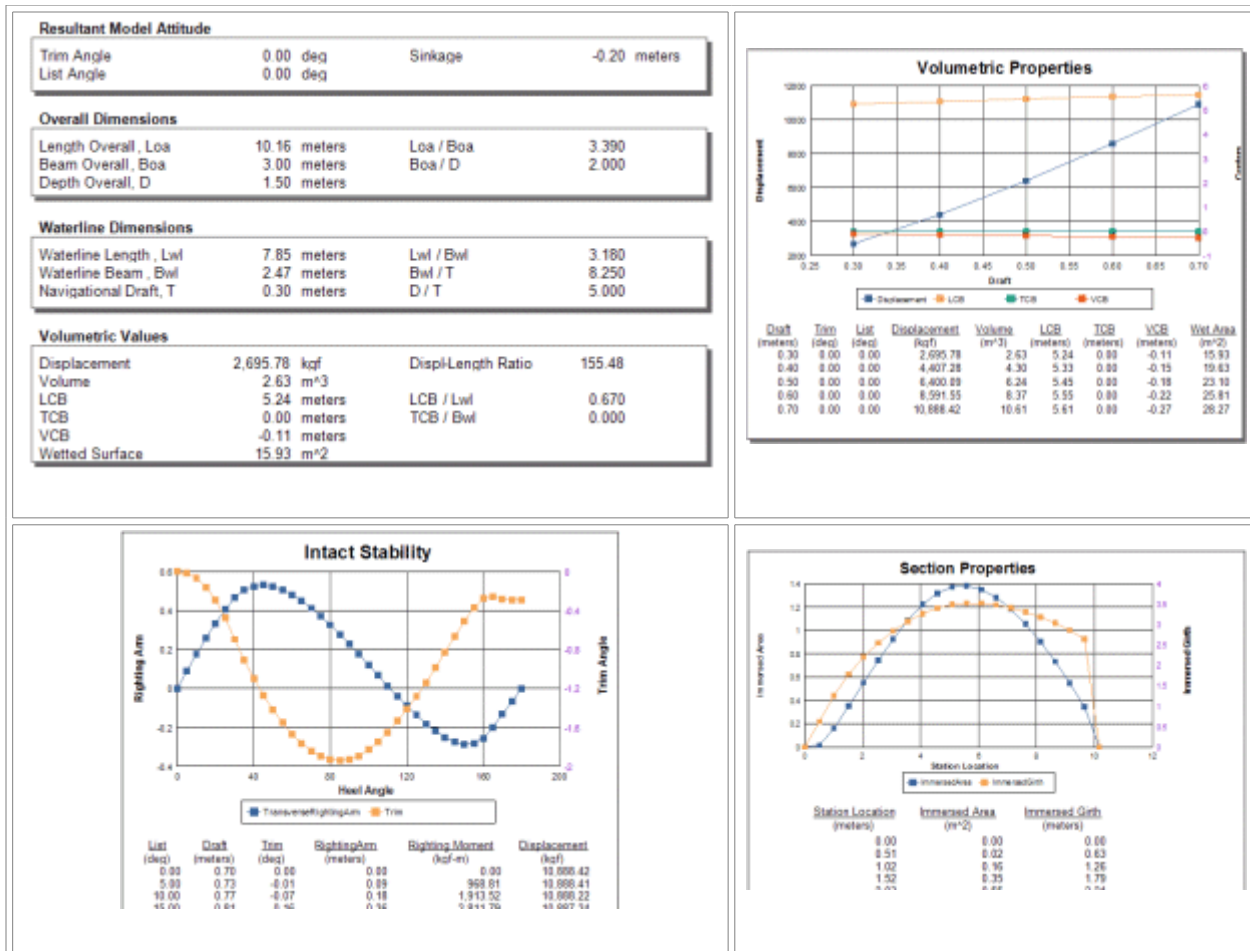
**Resultant Model Attitude**

| | | | |
|---|---|---|---|
| Trim Angle | 0.00 deg | Sinkage | -0.20 meters |
| List Angle | 0.00 deg | | |

**Overall Dimensions**

| | | | |
|---|---|---|---|
| Length Overall , Loa | 10.16 meters | Loa / Boa | 3.390 |
| Beam Overall , Boa | 3.00 meters | Boa / D | 2.000 |
| Depth Overall, D | 1.50 meters | | |

**Waterline Dimensions**

| | | | |
|---|---|---|---|
| Waterline Length , Lwl | 7.85 meters | Lwl / Bwl | 3.180 |
| Waterline Beam , Bwl | 2.47 meters | Bwl / T | 8.250 |
| Navigational Draft, T | 0.30 meters | D / T | 5.000 |

**Volumetric Values**

| | | | |
|---|---|---|---|
| Displacement | 2,695.78 kqf | Displ-Length Ratio | 155.48 |
| Volume | 2.63 m^3 | | |
| LCB | 5.24 meters | LCB / Lwl | 0.670 |
| TCB | 0.00 meters | TCB / Bwl | 0.000 |
| VCB | -0.11 meters | | |
| Wetted Surface | 15.93 m^2 | | |

**Volumetric Properties**

Displacement Centers Draft
12000 10000 8000 6000 4000 2000
0.25 0.30 0.35 0.40 0.45 0.50 0.55 0.60 0.65 0.70
6 5 4 3 2 1 0 -1
Displacement LCB TCB VCB

| Draft (meters) | Trim (deg) | List (deg) | Displacement (kgf) | Volume (m^3) | LCB (meters) | TCB (meters) | VCB (meters) | Wet Area (m^2) |
|---|---|---|---|---|---|---|---|---|
| 0.30 | 0.00 | 0.00 | 2,695.78 | 2.63 | 5.24 | 0.00 | -0.11 | 15.93 |
| 0.40 | 0.00 | 0.00 | 4,407.28 | 4.30 | 5.33 | 0.00 | -0.15 | 19.63 |
| 0.50 | 0.00 | 0.00 | 6,400.09 | 6.24 | 5.45 | 0.00 | -0.18 | 23.10 |
| 0.60 | 0.00 | 0.00 | 8,591.55 | 8.37 | 5.55 | 0.00 | -0.22 | 25.81 |
| 0.70 | 0.00 | 0.00 | 10,888.42 | 10.61 | 5.61 | 0.00 | -0.27 | 28.27 |

**Intact Stability**

Righting Arm Trim Angle Heel Angle
0.6 0.4 0.2 0 -0.2 -0.4
0 40 80 120 160 200
0 -0.4 -0.8 -1.2 -1.6 -2
TransverseRightingArm Trim

| List (deg) | Draft (meters) | Trim (deg) | RightingArm (meters) | Righting Moment (kgf-m) | Displacement (kgf) |
|---|---|---|---|---|---|
| 0.00 | 0.70 | 0.00 | 0.00 | 0.00 | 10,888.42 |
| 5.00 | 0.73 | -0.01 | 0.09 | 968.81 | 10,888.41 |
| 10.00 | 0.77 | -0.07 | 0.18 | 1,913.52 | 10,888.22 |
| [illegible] | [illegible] | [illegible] | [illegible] | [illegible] | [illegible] |

**Section Properties**

Immersed Area Immersed Girth Station Location
1.4 1.2 1 0.8 0.6 0.4 0.2 0
0 2 4 6 8 10 12
4 3.5 3 2.5 2 1.5 1 0.5 0
ImmersedArea ImmersedGirth

| Station Location (meters) | Immersed Area (m^2) | Immersed Girth (meters) |
|---|---|---|
| 0.00 | 0.00 | 0.00 |
| 0.51 | 0.02 | 0.63 |
| 1.02 | 0.16 | 1.26 |
| 1.52 | 0.35 | 1.79 |
| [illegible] | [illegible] | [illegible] |